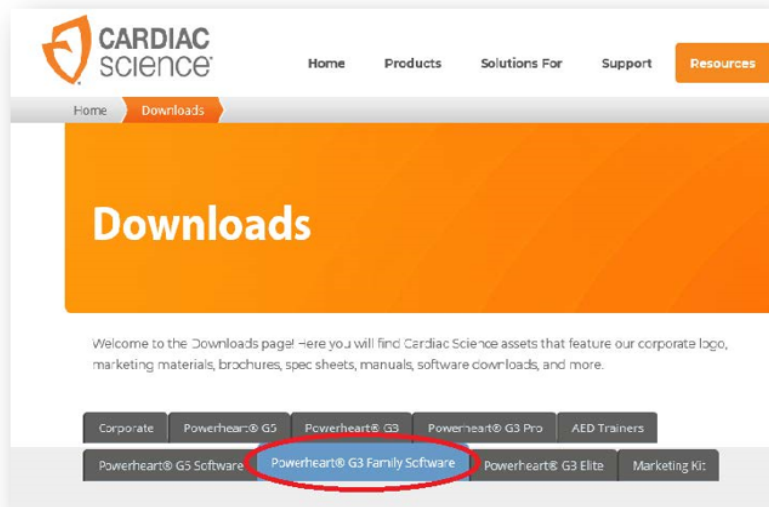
CARDIAC SCIENCE

Home Products Solutions For Support Resources

Home Downloads

Downloads

Welcome to the Downloads page! Here you will find Cardiac Science assets that feature our corporate logo, marketing materials, brochures, spec sheets, manuals, software downloads, and more.

Corporate Powerheart® G5 Powerheart® G3 Powerheart® G3 Pro AED Trainers

Powerheart® G5 Software Powerheart® G3 Family Software Powerheart® G3 Elite Marketing Kit